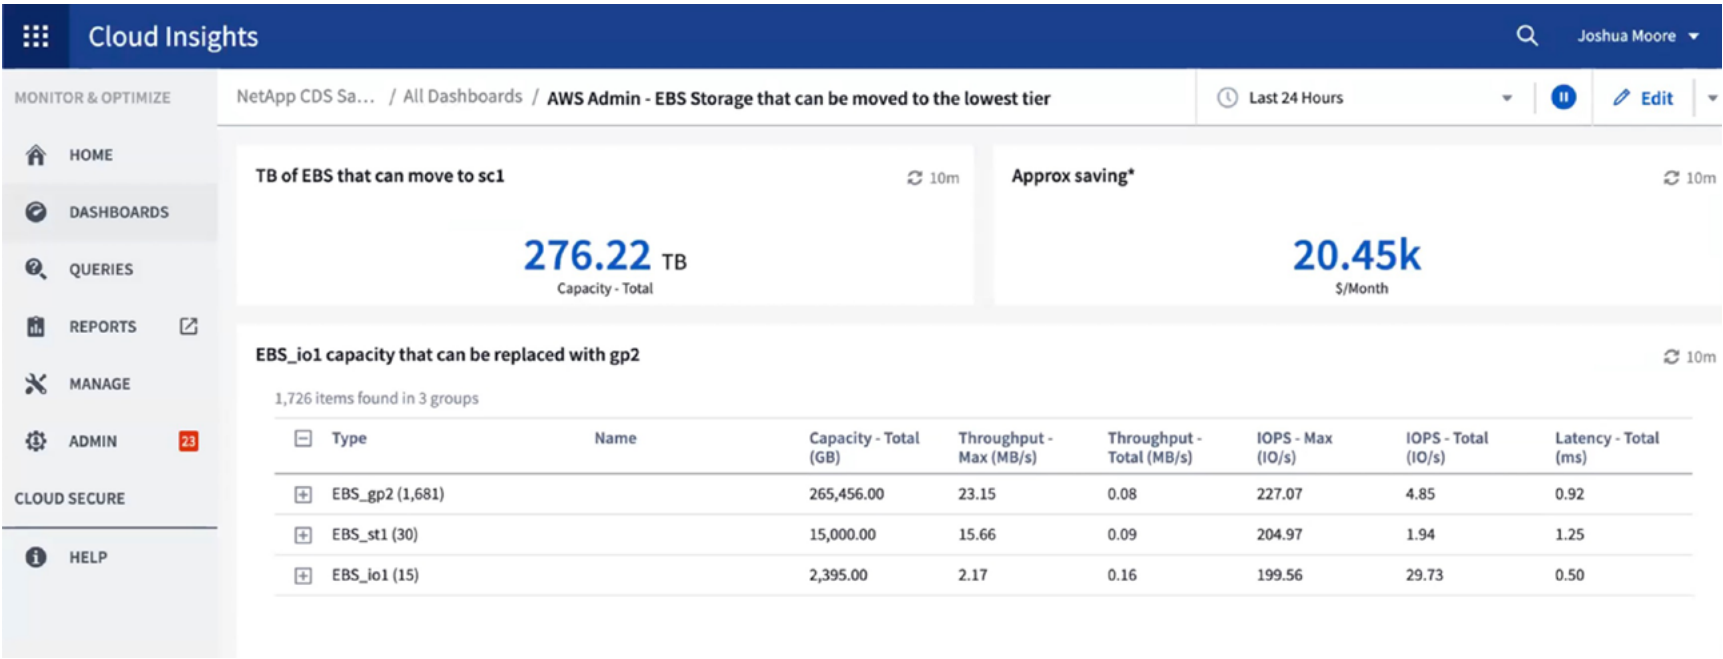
Cloud Insights

Joshua Moore

MONITOR & OPTIMIZE

HOME

DASHBOARDS

QUERIES

REPORTS

MANAGE

ADMIN 23

CLOUD SECURE

HELP

NetApp CDS Sa... / All Dashboards / AWS Admin - EBS Storage that can be moved to the lowest tier

Last 24 Hours

Edit

TB of EBS that can move to sc1

10m

276.22 TB
Capacity - Total

Approx saving*

10m

20.45k
$/Month

EBS_io1 capacity that can be replaced with gp2

10m

1,726 items found in 3 groups

| Type | Name | Capacity - Total (GB) | Throughput - Max (MB/s) | Throughput - Total (MB/s) | IOPS - Max (IO/s) | IOPS - Total (IO/s) | Latency - Total (ms) |
|---|---|---|---|---|---|---|---|
| EBS_gp2 (1,681) | | 265,456.00 | 23.15 | 0.08 | 227.07 | 4.85 | 0.92 |
| EBS_st1 (30) | | 15,000.00 | 15.66 | 0.09 | 204.97 | 1.94 | 1.25 |
| EBS_io1 (15) | | 2,395.00 | 2.17 | 0.16 | 199.56 | 29.73 | 0.50 |